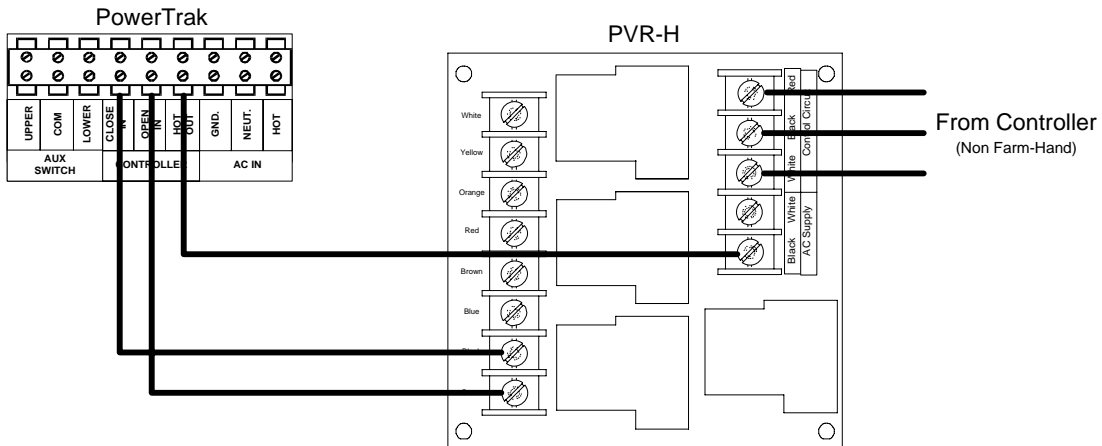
PowerTrak

UPPER
COM
LOWER
CLOSE IN
OPEN IN
HOT OUT
GND.
NEUT.
HOT

AUX SWITCH
CONTROLLER
AC IN

PVR-H

White
Yellow
Orange
Red
Brown
Blue
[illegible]
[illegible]

Red
Black
White
Control Circuit
White
Black
AC Supply

From Controller
(Non Farm-Hand)